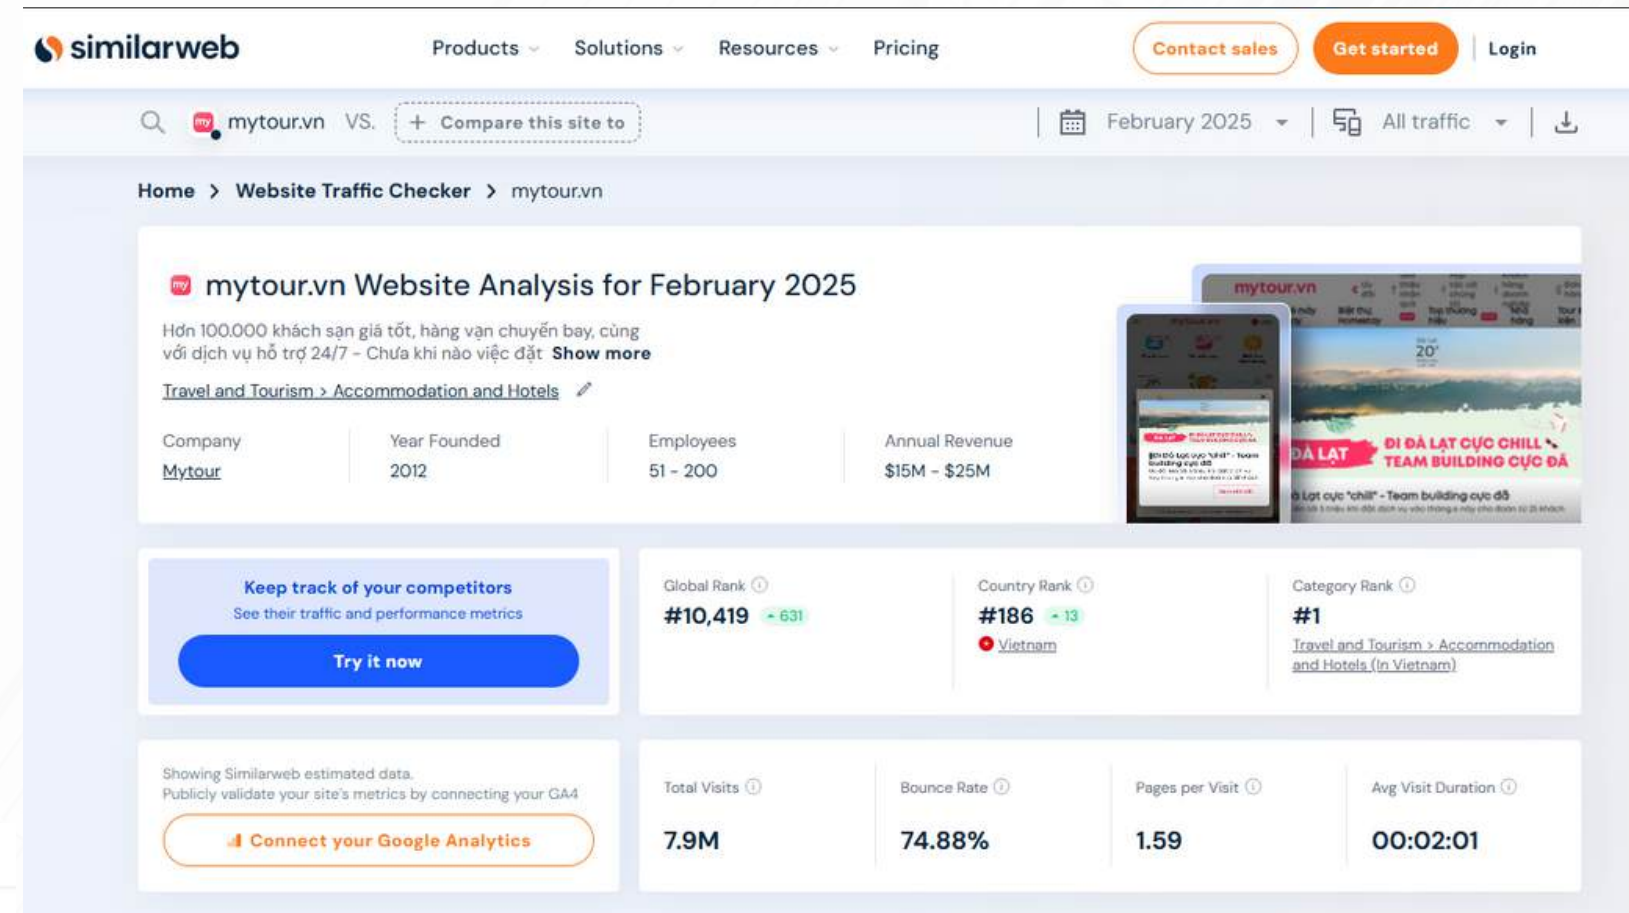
similarweb

Products Solutions Resources Pricing

Contact sales Get started Login

mytour.vn VS. + Compare this site to

February 2025 All traffic

Home > Website Traffic Checker > mytour.vn

mytour.vn Website Analysis for February 2025

Hơn 100.000 khách sạn giá tốt, hàng vạn chuyến bay, cùng với dịch vụ hỗ trợ 24/7 - Chưa khi nào việc đặt Show more

Travel and Tourism > Accommodation and Hotels

Company
Mytour

Year Founded
2012

Employees
51 - 200

Annual Revenue
$15M - $25M

mytour.vn

20°

ĐÀ LẠT

ĐI ĐÀ LẠT CỰC CHILL TEAM BUILDING CỰC ĐÃ

Đà Lạt cực "chill" - Team building cực đã

Keep track of your competitors
See their traffic and performance metrics

Try it now

Global Rank
#10,419 631

Country Rank
#186 13
Vietnam

Category Rank
#1
Travel and Tourism > Accommodation and Hotels (In Vietnam)

Showing Similarweb estimated data.
Publicly validate your site's metrics by connecting your GA4

Connect your Google Analytics

Total Visits
7.9M

Bounce Rate
74.88%

Pages per Visit
1.59

Avg Visit Duration
00:02:01